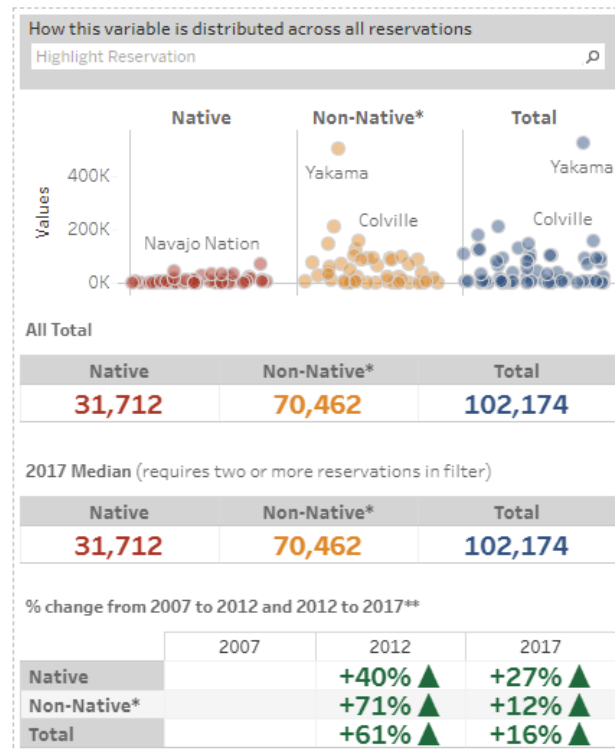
How this variable is distributed across all reservations

Highlight Reservation

Native

Non-Native*

Total

Values

400K

200K

0K

Navajo Nation

Yakama

Colville

Yakama

Colville

All Total

| Native | Non-Native* | Total |
|---|---|---|
| 31,712 | 70,462 | 102,174 |

2017 Median (requires two or more reservations in filter)

| Native | Non-Native* | Total |
|---|---|---|
| 31,712 | 70,462 | 102,174 |

% change from 2007 to 2012 and 2012 to 2017**

| | 2007 | 2012 | 2017 |
|---|---|---|---|
| Native | | +40% ▲ | +27% ▲ |
| Non-Native* | | +71% ▲ | +12% ▲ |
| Total | | +61% ▲ | +16% ▲ |